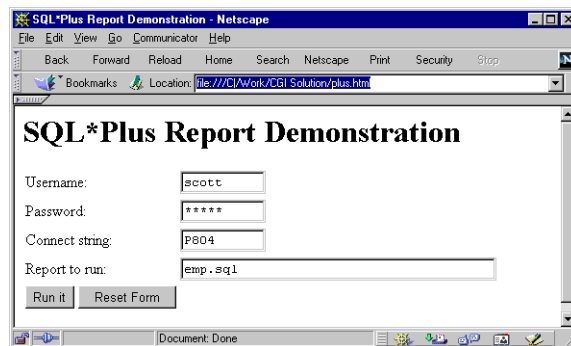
SQL*Plus Report Demonstration - Netscape

File Edit View Go Communicator Help

Back Forward Reload Home Search Netscape Print Security Stop

Bookmarks Location: file:///C|/Work/CGI Solution/plus.htm

SQL*Plus Report Demonstration

Username: scott

Password: *****

Connect string: P804

Report to run: emp.sql

Run it Reset Form

Document: Done